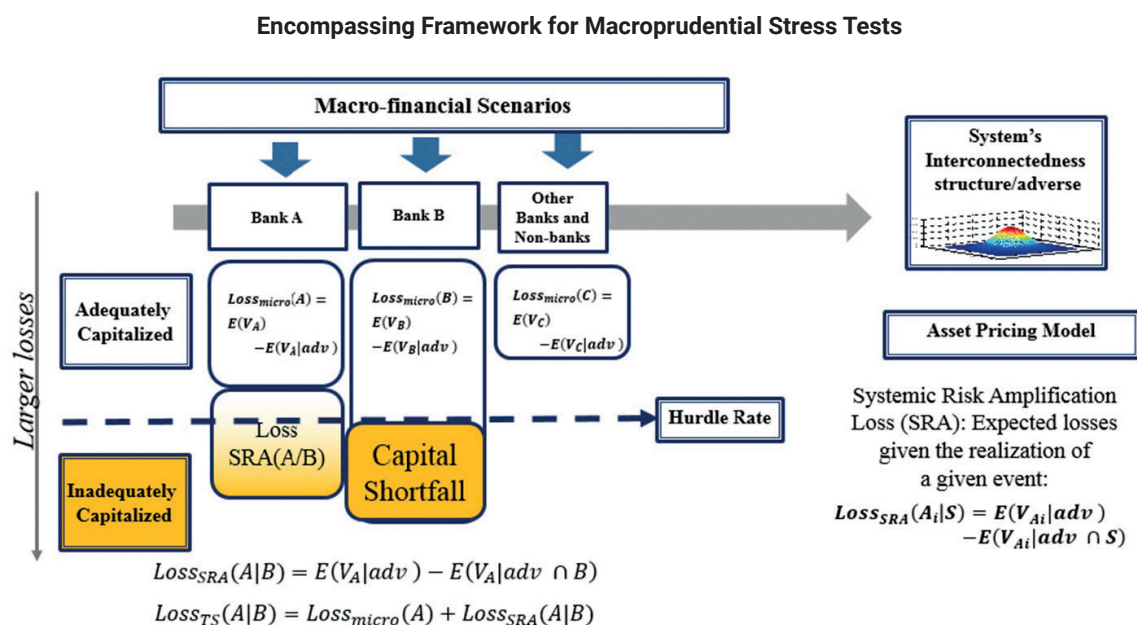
Encompassing Framework for Macroprudential Stress Tests

Macro-financial Scenarios

System's Interconnectedness structure/adverse

Bank A

Bank B

Other Banks and Non-banks

Larger losses

Adequately Capitalized

$Loss_{micro}(A) = E(V_A) - E(V_A|adv)$

$Loss_{micro}(B) = E(V_B) - E(V_B|adv)$

$Loss_{micro}(C) = E(V_C) - E(V_C|adv)$

Asset Pricing Model

Loss SRA(A/B)

Hurdle Rate

Capital Shortfall

Inadequately Capitalized

Systemic Risk Amplification Loss (SRA): Expected losses given the realization of a given event:

$Loss_{SRA}(A_i|S) = E(V_{Ai}|adv) - E(V_{Ai}|adv \cap S)$

$Loss_{SRA}(A|B) = E(V_A|adv) - E(V_A|adv \cap B)$

$Loss_{TS}(A|B) = Loss_{micro}(A) + Loss_{SRA}(A|B)$